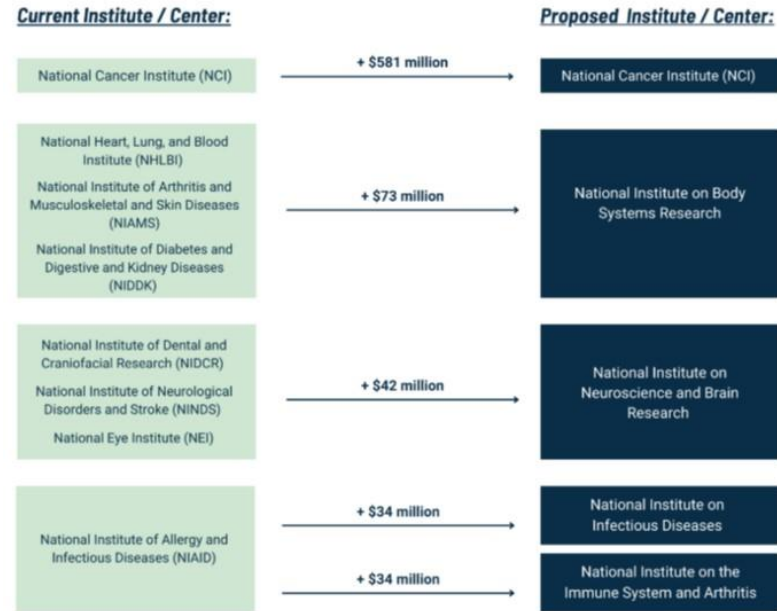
Current Institute / Center:

Proposed Institute / Center:

National Cancer Institute (NCI)

+ $581 million

National Cancer Institute (NCI)

National Heart, Lung, and Blood Institute (NHLBI)

National Institute of Arthritis and Musculoskeletal and Skin Diseases (NIAMS)

National Institute of Diabetes and Digestive and Kidney Diseases (NIDDK)

+ $73 million

National Institute on Body Systems Research

National Institute of Dental and Craniofacial Research (NIDCR)

National Institute of Neurological Disorders and Stroke (NINDS)

National Eye Institute (NEI)

+ $42 million

National Institute on Neuroscience and Brain Research

National Institute of Allergy and Infectious Diseases (NIAID)

+ $34 million

National Institute on Infectious Diseases

+ $34 million

National Institute on the Immune System and Arthritis